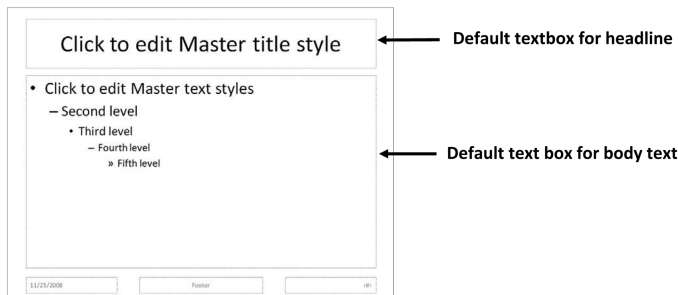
Click to edit Master title style

Default textbox for headline

• Click to edit Master text styles
– Second level
• Third level
– Fourth level
» Fifth level

Default text box for body text

11/25/2008

Footer

‹#›